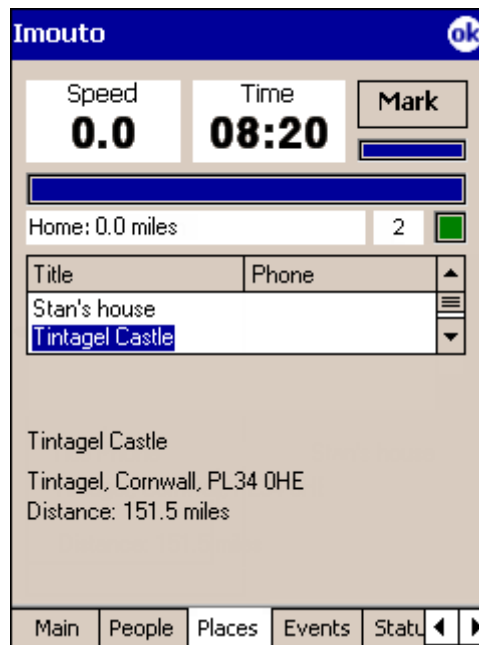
Imouto

ok

Speed
0.0

Time
08:20

Mark

Home: 0.0 miles

2

| Title | Phone |
|---|---|
| Stan's house | |
| Tintagel Castle | |

Tintagel Castle

Tintagel, Cornwall, PL34 0HE
Distance: 151.5 miles

Main | People | Places | Events | Statu